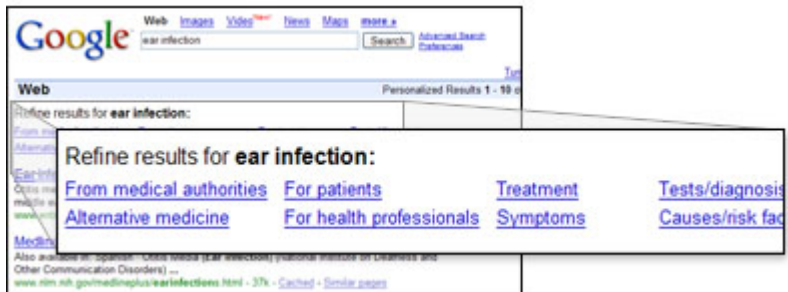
Google

Web Images Video^New! News Maps more »

ear infection

Search

Advanced Search
Preferences

Tur

Web

Personalized Results 1 - 10 o

Refine results for ear infection:

From m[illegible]

Alternativ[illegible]

Ear-Info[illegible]

Otitis me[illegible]

middle e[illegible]

www.enti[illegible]

Refine results for ear infection:

From medical authorities
For patients
Treatment
Tests/diagnosi

Alternative medicine
For health professionals
Symptoms
Causes/risk fac

Medline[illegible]

Also available in: Spanish · Otitis Media (Ear Infection) (National Institute on Deafness and Other Communication Disorders) ...

www.nlm.nih.gov/medlineplus/earinfections.html - 37k - Cached - Similar pages